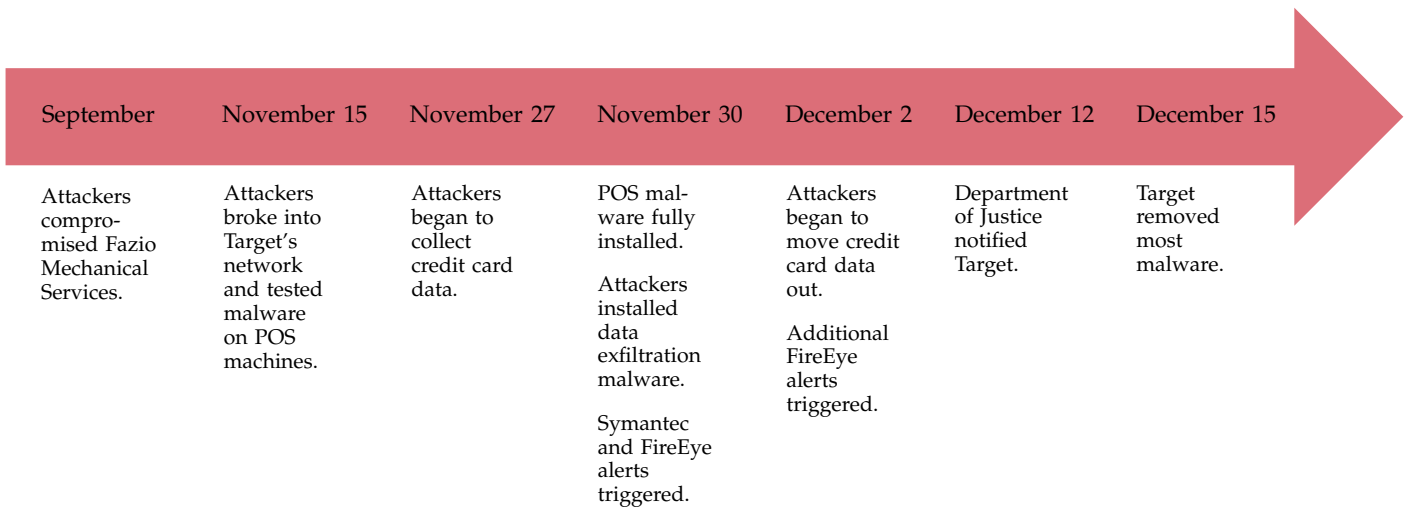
September

November 15

November 27

November 30

December 2

December 12

December 15

Attackers compromised Fazio Mechanical Services.

Attackers broke into Target's network and tested malware on POS machines.

Attackers began to collect credit card data.

POS malware fully installed.

Attackers installed data exfiltration malware.

Symantec and FireEye alerts triggered.

Attackers began to move credit card data out.

Additional FireEye alerts triggered.

Department of Justice notified Target.

Target removed most malware.